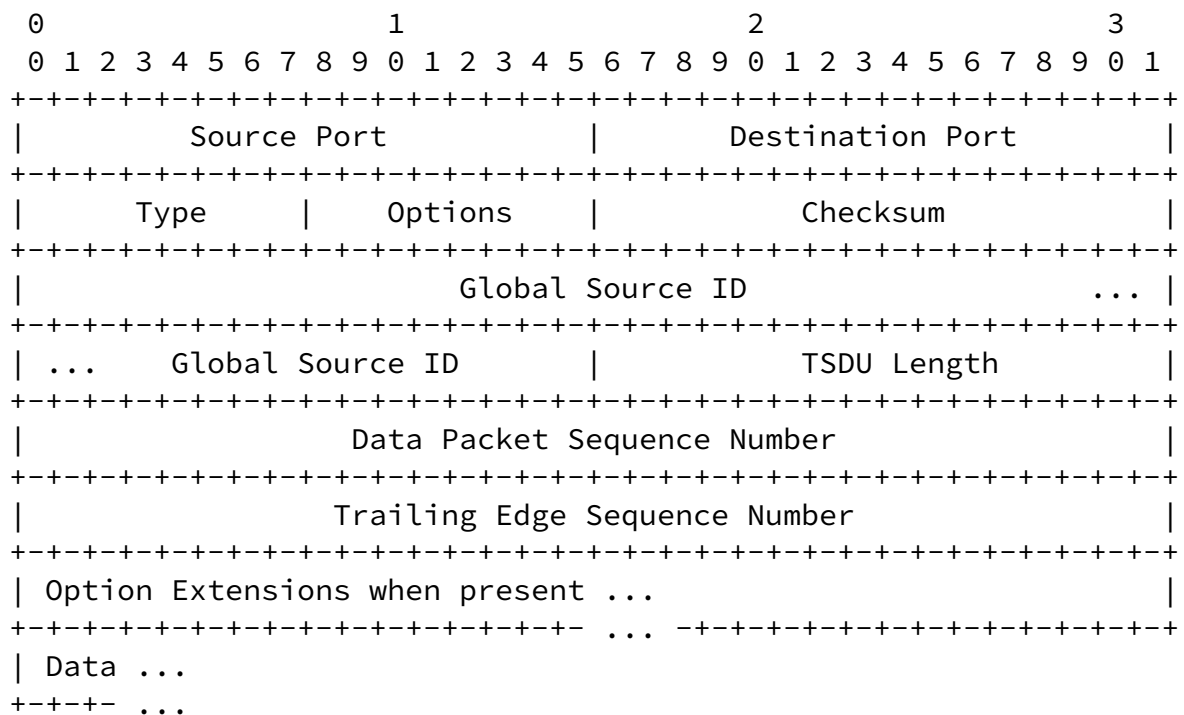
```
 0                   1                   2                   3
 0 1 2 3 4 5 6 7 8 9 0 1 2 3 4 5 6 7 8 9 0 1 2 3 4 5 6 7 8 9 0 1
+-+-+-+-+-+-+-+-+-+-+-+-+-+-+-+-+-+-+-+-+-+-+-+-+-+-+-+-+-+-+-+-+
|         Source Port           |       Destination Port        |
+-+-+-+-+-+-+-+-+-+-+-+-+-+-+-+-+-+-+-+-+-+-+-+-+-+-+-+-+-+-+-+-+
|      Type     |    Options    |           Checksum            |
+-+-+-+-+-+-+-+-+-+-+-+-+-+-+-+-+-+-+-+-+-+-+-+-+-+-+-+-+-+-+-+-+
|                        Global Source ID                   ... |
+-+-+-+-+-+-+-+-+-+-+-+-+-+-+-+-+-+-+-+-+-+-+-+-+-+-+-+-+-+-+-+-+
| ...    Global Source ID       |           TSDU Length         |
+-+-+-+-+-+-+-+-+-+-+-+-+-+-+-+-+-+-+-+-+-+-+-+-+-+-+-+-+-+-+-+-+
|                  Data Packet Sequence Number                  |
+-+-+-+-+-+-+-+-+-+-+-+-+-+-+-+-+-+-+-+-+-+-+-+-+-+-+-+-+-+-+-+-+
|                 Trailing Edge Sequence Number                 |
+-+-+-+-+-+-+-+-+-+-+-+-+-+-+-+-+-+-+-+-+-+-+-+-+-+-+-+-+-+-+-+-+
| Option Extensions when present ...                            |
+-+-+-+-+-+-+-+-+-+-+-+-+-+-+-+-+- ... -+-+-+-+-+-+-+-+-+-+-+-+-+
| Data ...
+-+-+- ...
```